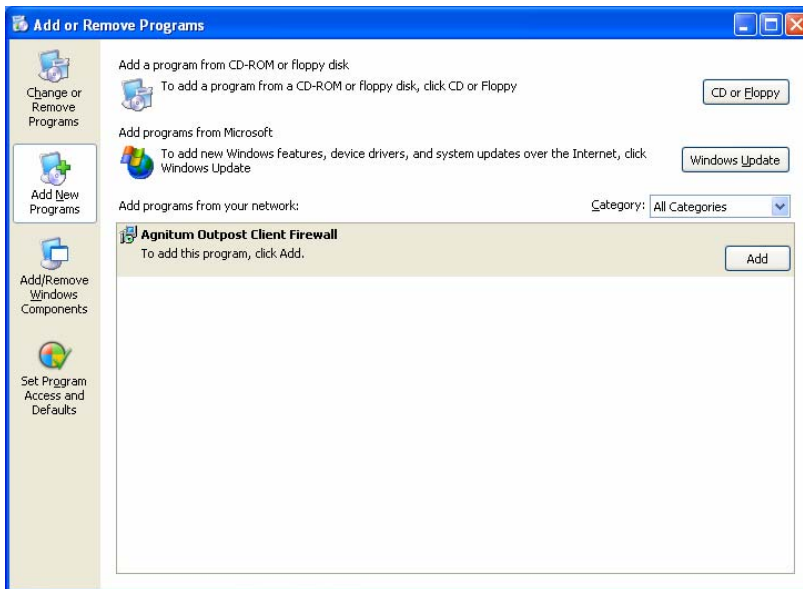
Add or Remove Programs

Change or Remove Programs

Add New Programs

Add/Remove Windows Components

Set Program Access and Defaults

Add a program from CD-ROM or floppy disk

To add a program from a CD-ROM or floppy disk, click CD or Floppy

CD or Floppy

Add programs from Microsoft

To add new Windows features, device drivers, and system updates over the Internet, click Windows Update

Windows Update

Add programs from your network:

Category: All Categories

Agnitum Outpost Client Firewall

To add this program, click Add.

Add